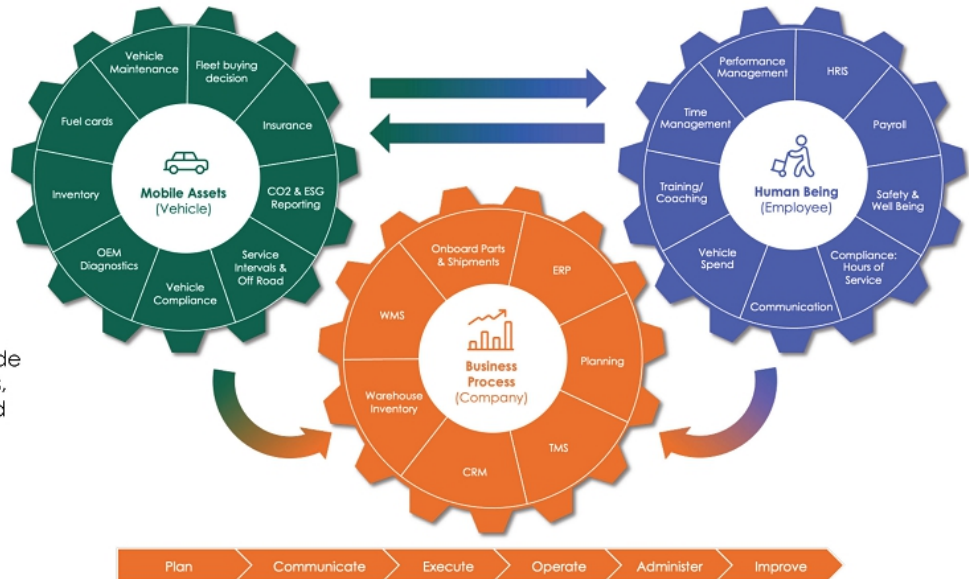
Vehicle Maintenance
Fleet buying decision
Insurance
CO2 & ESG Reporting
Service Intervals & Off Road
Vehicle Compliance
OEM Diagnostics
Inventory
Fuel cards
Mobile Assets
(Vehicle)

Performance Management
HRIS
Payroll
Safety & Well Being
Compliance: Hours of Service
Communication
Vehicle Spend
Training/ Coaching
Time Management
Human Being
(Employee)

Onboard Parts & Shipments
ERP
Planning
TMS
CRM
Warehouse Inventory
WMS
Business Process
(Company)

de
,
d

Plan
Communicate
Execute
Operate
Administer
Improve